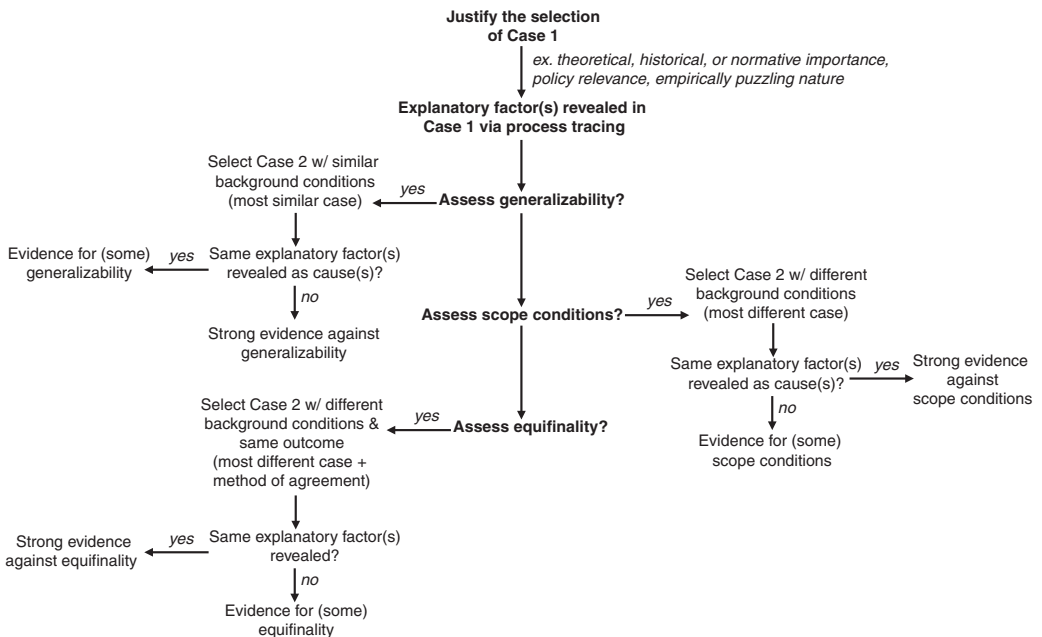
Justify the selection of Case 1

ex. theoretical, historical, or normative importance, policy relevance, empirically puzzling nature

Explanatory factor(s) revealed in Case 1 via process tracing

Assess generalizability?

yes

Select Case 2 w/ similar background conditions (most similar case)

Same explanatory factor(s) revealed as cause(s)?

yes

Evidence for (some) generalizability

no

Strong evidence against generalizability

Assess scope conditions?

yes

Select Case 2 w/ different background conditions (most different case)

Same explanatory factor(s) revealed as cause(s)?

yes

Strong evidence against scope conditions

no

Evidence for (some) scope conditions

Assess equifinality?

yes

Select Case 2 w/ different background conditions & same outcome (most different case + method of agreement)

Same explanatory factor(s) revealed?

yes

Strong evidence against equifinality

no

Evidence for (some) equifinality